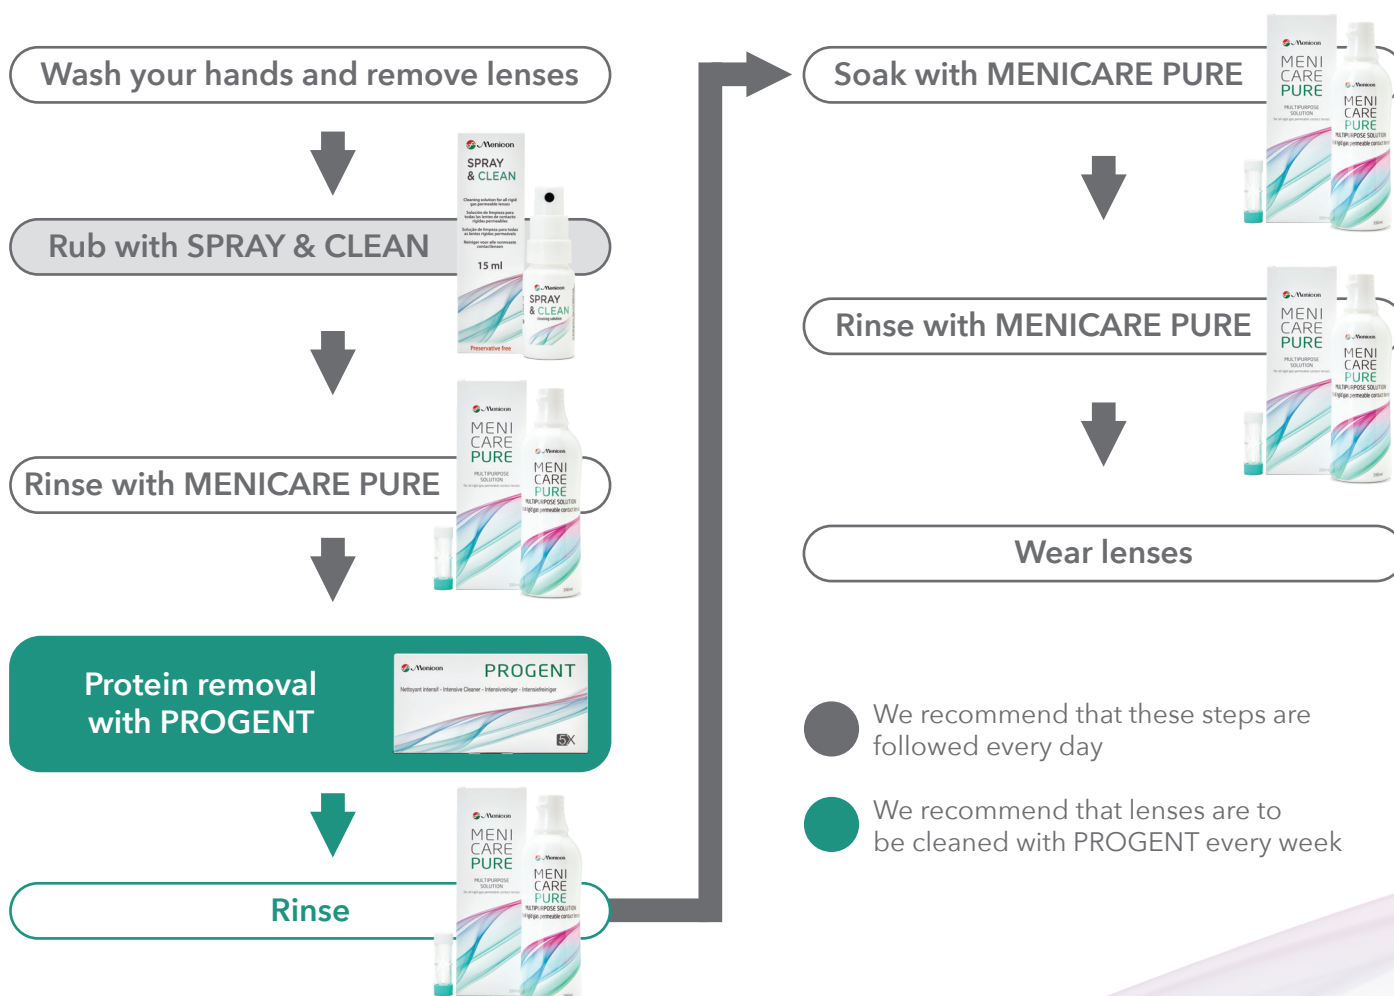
Wash your hands and remove lenses

Menicon
SPRAY & CLEAN
15 ml
Preservative free

Rub with SPRAY & CLEAN

Menicon
MENI CARE PURE
MULTIPURPOSE SOLUTION

Rinse with MENICARE PURE

Menicon PROGENT
Nettoyant intensif · Intensive Cleaner · Intensivreiniger · Intensiefreiniger
5X

Protein removal with PROGENT

Menicon
MENI CARE PURE

Rinse

Soak with MENICARE PURE

Rinse with MENICARE PURE

Wear lenses

We recommend that these steps are followed every day

We recommend that lenses are to be cleaned with PROGENT every week